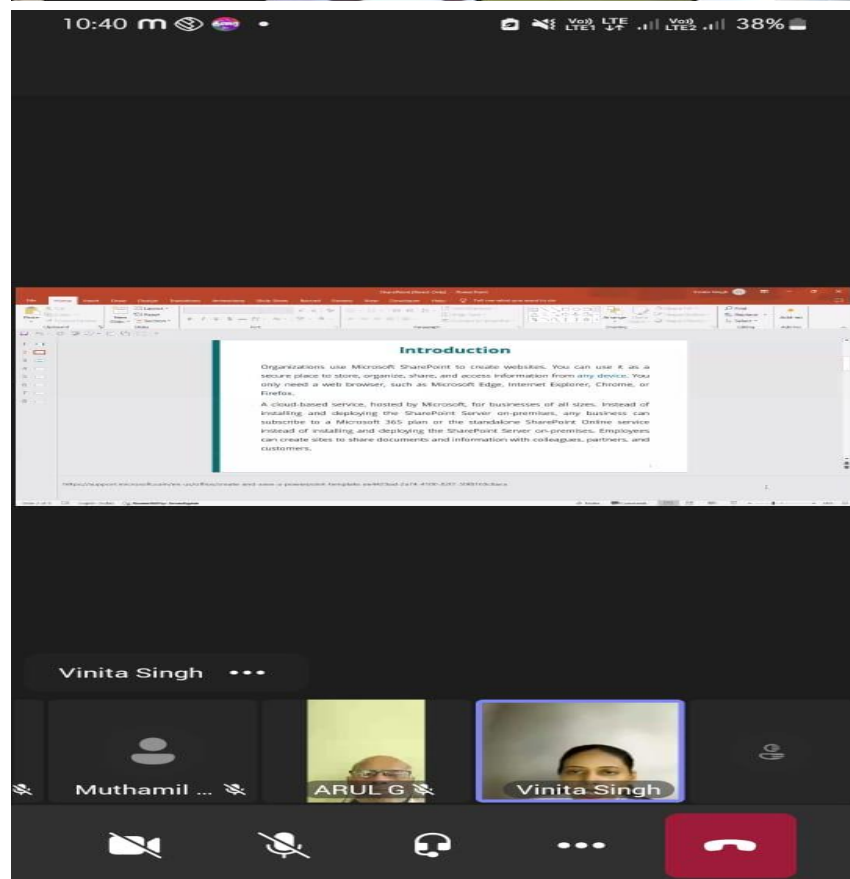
10:40 m

Vo) LTE LTE1 Vo) LTE2 38%

Introduction

Organizations use Microsoft SharePoint to create websites. You can use it as a secure place to store, organize, share, and access information from any device. You only need a web browser, such as Microsoft Edge, Internet Explorer, Chrome, or Firefox.

A cloud-based service, hosted by Microsoft, for businesses of all sizes. Instead of installing and deploying the SharePoint Server on-premises, any business can subscribe to a Microsoft 365 plan or the standalone SharePoint Online service instead of installing and deploying the SharePoint Server on-premises. Employees can create sites to share documents and information with colleagues, partners, and customers.

Vinita Singh •••

Muthamil ...

ARUL G

Vinita Singh